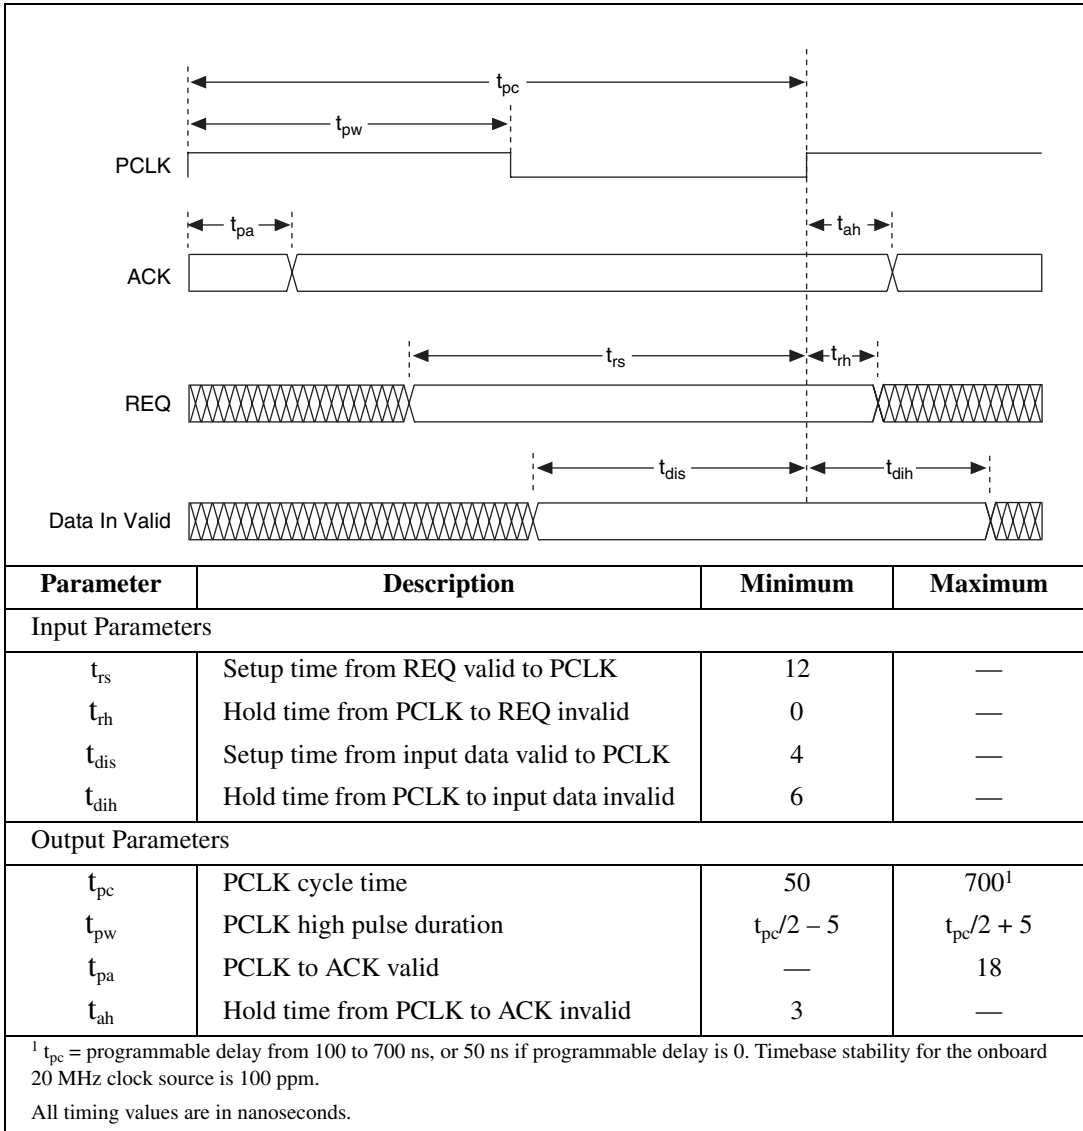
$t_{pc}$

$t_{pw}$

PCLK

$t_{pa}$

$t_{ah}$

ACK

$t_{rs}$

$t_{rh}$

REQ

$t_{dis}$

$t_{dih}$

Data In Valid

| Parameter | Description | Minimum | Maximum |
|---|---|---|---|
| Input Parameters | | | |
| $t_{rs}$ | Setup time from REQ valid to PCLK | 12 | — |
| $t_{rh}$ | Hold time from PCLK to REQ invalid | 0 | — |
| $t_{dis}$ | Setup time from input data valid to PCLK | 4 | — |
| $t_{dih}$ | Hold time from PCLK to input data invalid | 6 | — |
| Output Parameters | | | |
| $t_{pc}$ | PCLK cycle time | 50 | $700^1$ |
| $t_{pw}$ | PCLK high pulse duration | $t_{pc}/2 - 5$ | $t_{pc}/2 + 5$ |
| $t_{pa}$ | PCLK to ACK valid | — | 18 |
| $t_{ah}$ | Hold time from PCLK to ACK invalid | 3 | — |

$^1$ $t_{pc}$ = programmable delay from 100 to 700 ns, or 50 ns if programmable delay is 0. Timebase stability for the onboard 20 MHz clock source is 100 ppm.

All timing values are in nanoseconds.